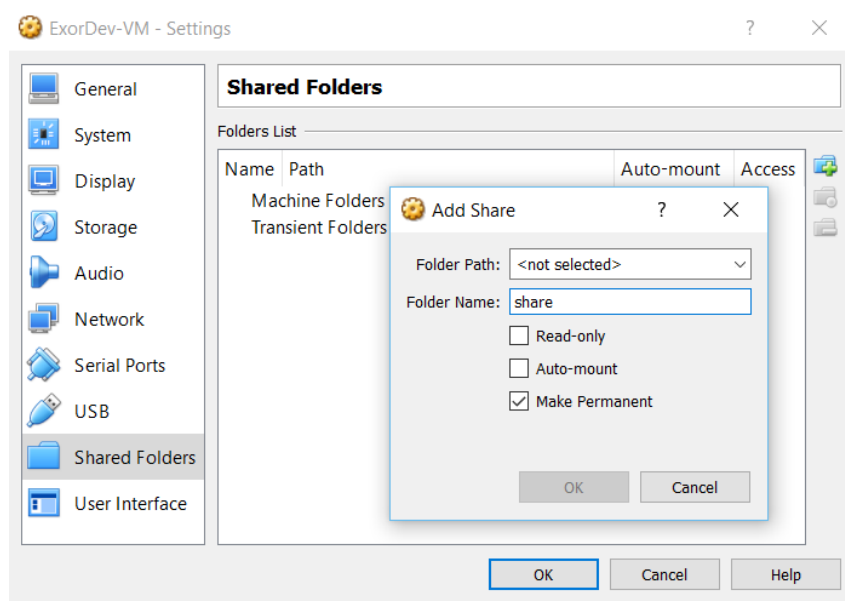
ExorDev-VM - Settings

?

General
System
Display
Storage
Audio
Network
Serial Ports
USB
Shared Folders
User Interface

Shared Folders

Folders List

| Name | Path | Auto-mount | Access |
|---|---|---|---|
| Machine Folders | | | |
| Transient Folders | | | |

Add Share

?

Folder Path: <not selected>
Folder Name: share
Read-only
Auto-mount
Make Permanent

OK
Cancel

OK
Cancel
Help